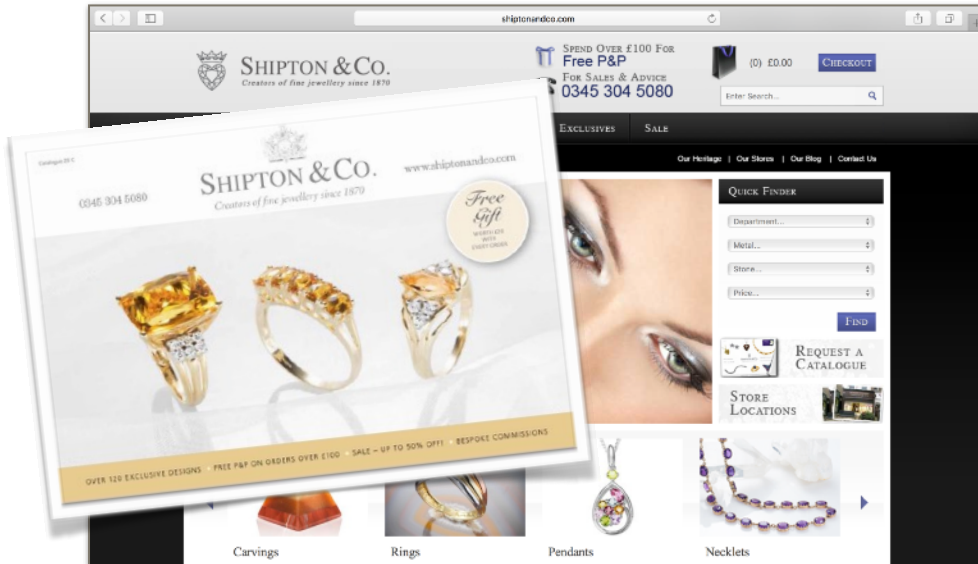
shiptonandco.com

SHIPTON & CO.
Creators of fine jewellery since 1870

SPEND OVER £100 FOR
Free P&P
FOR SALES & ADVICE
0345 304 5080

(0) £0.00
CHECKOUT
Enter Search...

EXCLUSIVES
SALE

Our Heritage | Our Stores | Our Blog | Contact Us

QUICK FINDER
Department...
Metal...
Stone...
Price...
FIND

REQUEST A CATALOGUE

STORE LOCATIONS

Catalogue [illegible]
0345 304 5080
SHIPTON & CO.
Creators of fine jewellery since 1870
www.shiptonandco.com

Free Gift
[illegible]

OVER 120 EXCLUSIVE DESIGNS • FREE P&P ON ORDERS OVER £100 • SALE – UP TO 50% OFF! • BESPOKE COMMISSIONS

Carvings
Rings
Pendants
Necklets